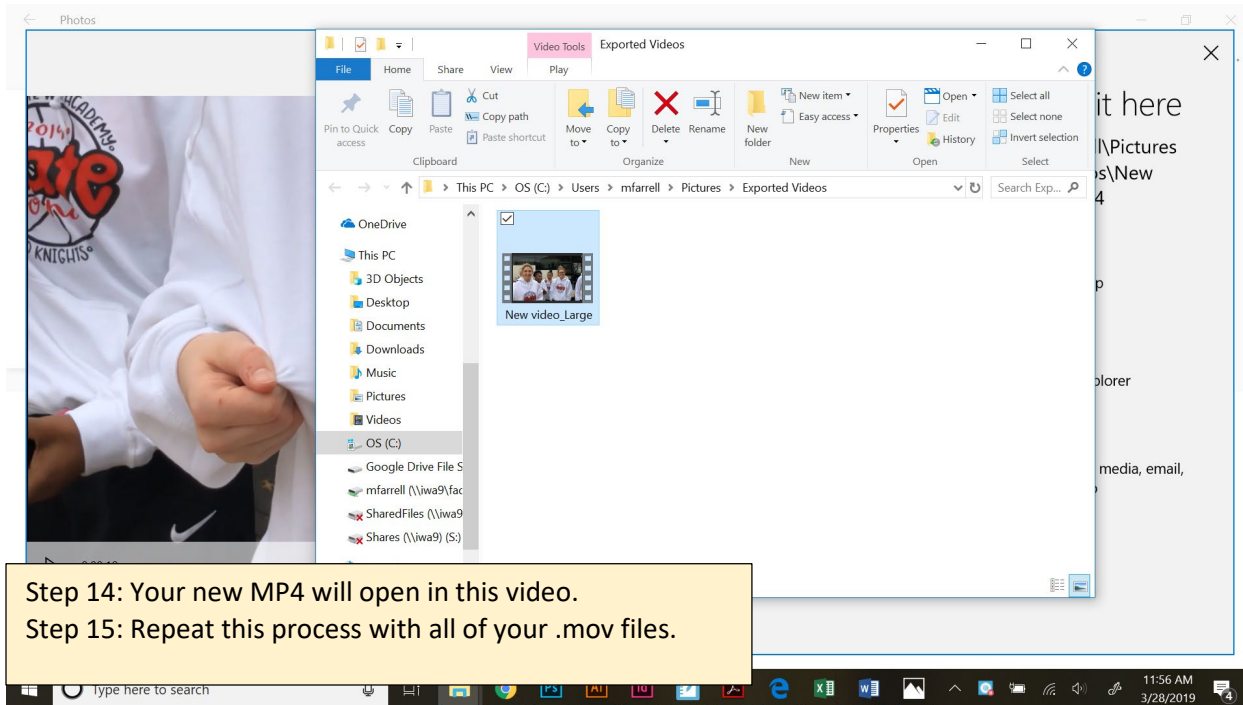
Photos

Video Tools Exported Videos

File Home Share View Play

Pin to Quick access Copy Paste Cut Copy path Paste shortcut
Clipboard

Move to Copy to Delete Rename
Organize

New folder New item Easy access
New

Properties Open Edit History
Open

Select all Select none Invert selection
Select

This PC > OS (C:) > Users > mfarrell > Pictures > Exported Videos

Search Exp...

OneDrive
This PC
3D Objects
Desktop
Documents
Downloads
Music
Pictures
Videos
OS (C:)
Google Drive File S
mfarrell (\\iwa9\fac
SharedFiles (\\iwa9
Shares (\\iwa9) (S:)

New video_Large

it here
l\Pictures
s\New
4
p
plorer
media, email,

Step 14: Your new MP4 will open in this video.
Step 15: Repeat this process with all of your .mov files.

Type here to search

11:56 AM
3/28/2019